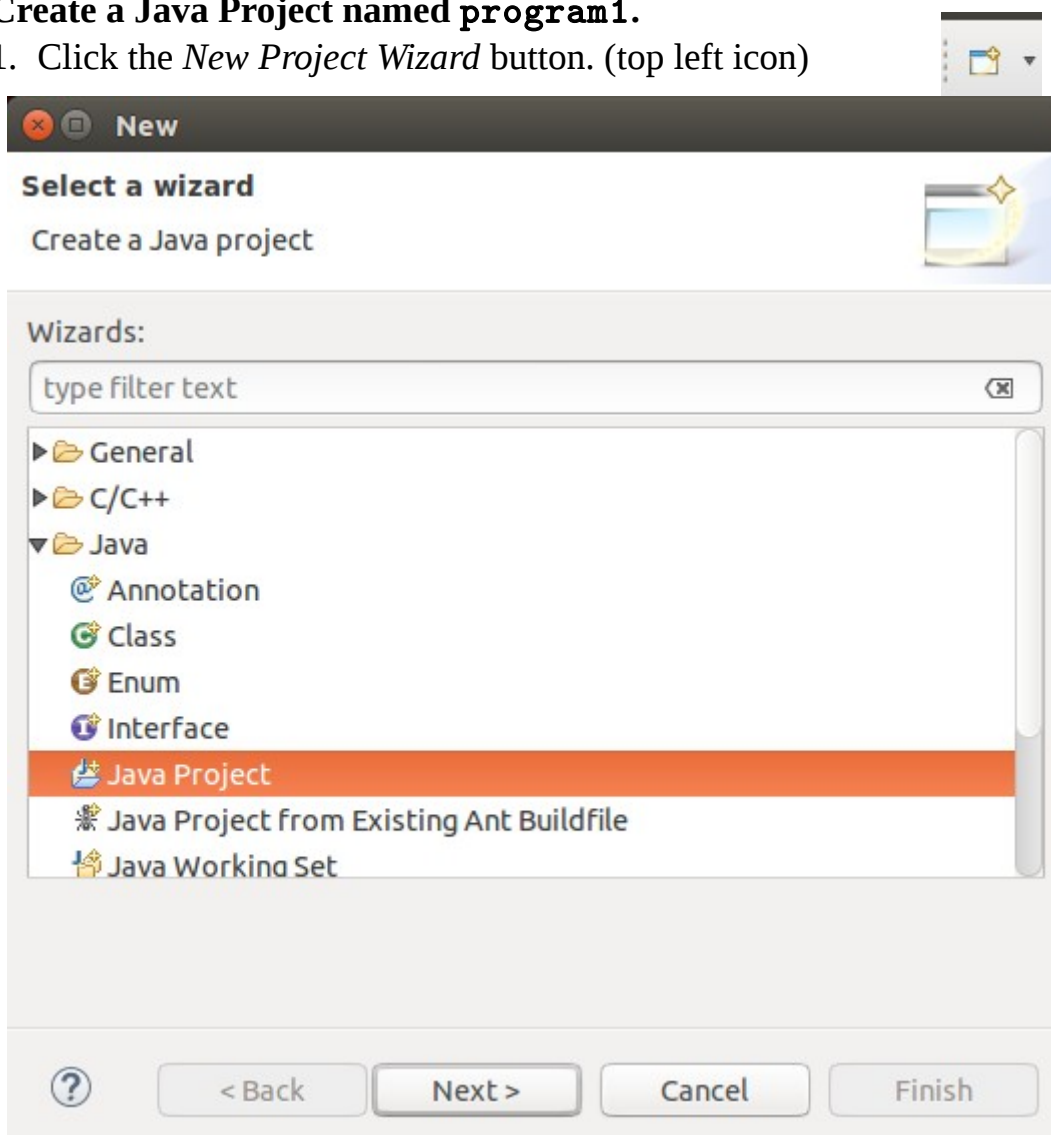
Create a Java Project named program1.
1. Click the *New Project Wizard* button. (top left icon)

New

Select a wizard

Create a Java project

Wizards:

type filter text

General
C/C++
Java
Annotation
Class
Enum
Interface
Java Project
Java Project from Existing Ant Buildfile
Java Working Set

?

< Back

Next >

Cancel

Finish